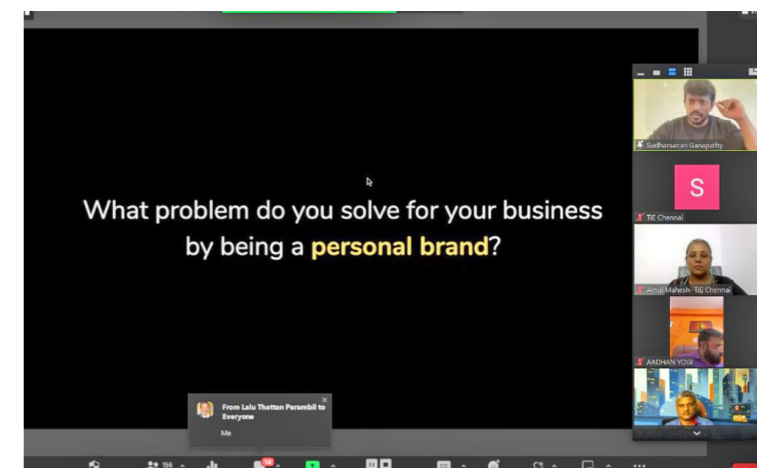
What problem do you solve for your business by being a personal brand?

Sudharsanan Ganapathy

S

TiE Chennai

Amul Mahesh- TiE Chennai

AADHAN YOGI

From Lalu Thattan Parambil to Everyone

Me

156

10